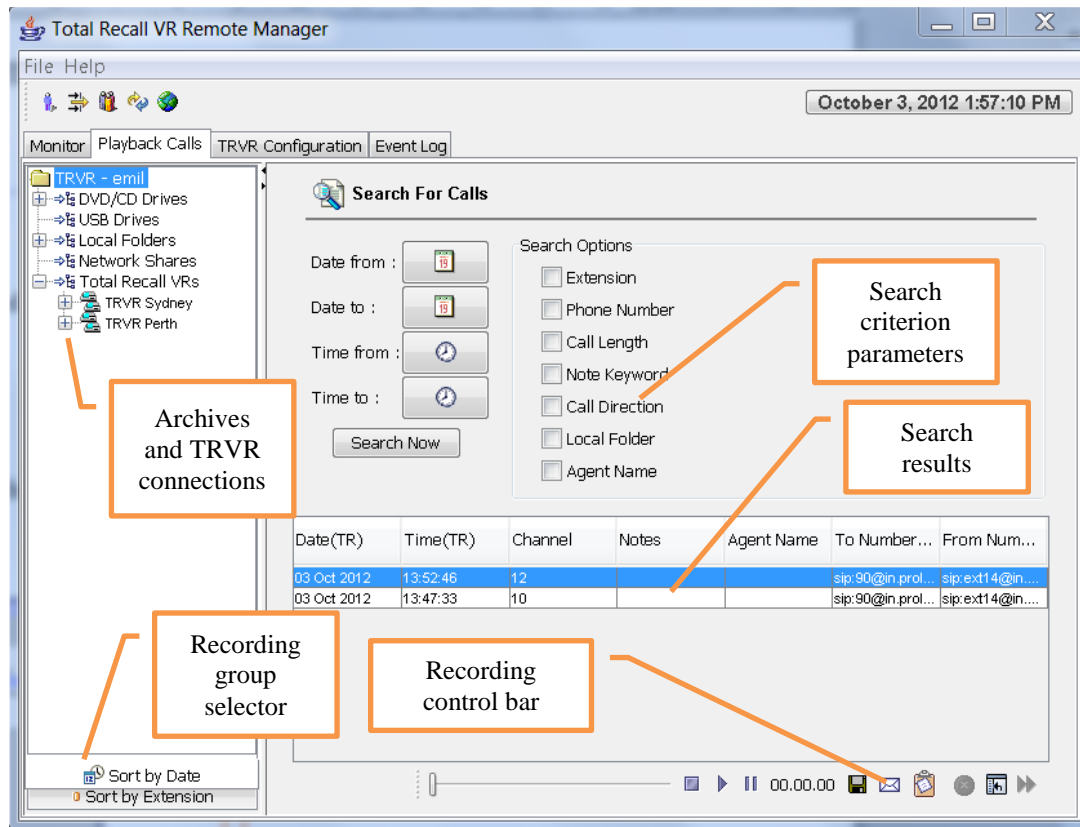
Total Recall VR Remote Manager

File Help

October 3, 2012 1:57:10 PM

Monitor | Playback Calls | TRVR Configuration | Event Log

TRVR - emil
DVD/CD Drives
USB Drives
Local Folders
Network Shares
Total Recall VRs
TRVR Sydney
TRVR Perth

Search For Calls

Date from :
Date to :
Time from :
Time to :
Search Now

Search Options
Extension
Phone Number
Call Length
Note Keyword
Call Direction
Local Folder
Agent Name

Search criterion parameters

Search results

Archives and TRVR connections

| Date(TR) | Time(TR) | Channel | Notes | Agent Name | To Number... | From Num... |
|---|---|---|---|---|---|---|
| 03 Oct 2012 | 13:52:46 | 12 | | | sip:90@in.prol... | sip:ext14@in.... |
| 03 Oct 2012 | 13:47:33 | 10 | | | sip:90@in.prol... | sip:ext14@in.... |

Recording group selector

Recording control bar

Sort by Date
Sort by Extension

00.00.00